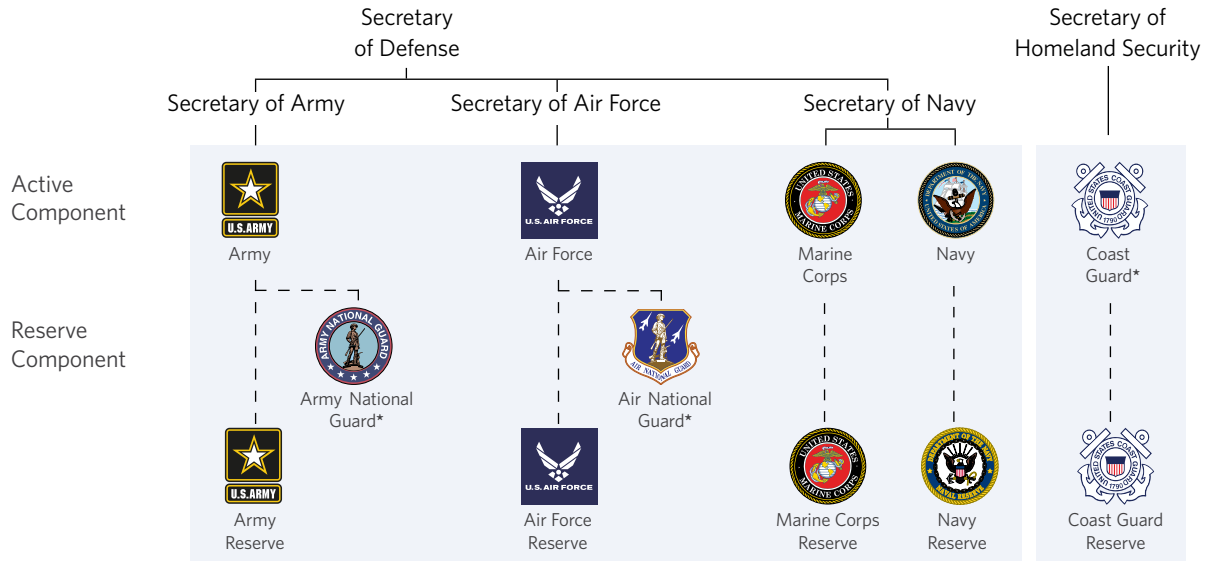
Secretary of Defense

Secretary of Homeland Security

Secretary of Army

Secretary of Air Force

Secretary of Navy

Active Component

Reserve Component

U.S.ARMY

Army

U.S. AIR FORCE

Air Force

UNITED STATES MARINE CORPS

Marine Corps

DEPARTMENT OF THE NAVY UNITED STATES OF AMERICA

Navy

UNITED STATES COAST GUARD 1790

Coast Guard*

ARMY NATIONAL GUARD

Army National Guard*

AIR NATIONAL GUARD

Air National Guard*

U.S.ARMY

Army Reserve

U.S. AIR FORCE

Air Force Reserve

UNITED STATES MARINE CORPS

Marine Corps Reserve

DEPARTMENT OF THE NAVY NAVAL RESERVE

Navy Reserve

UNITED STATES COAST GUARD 1790

Coast Guard Reserve